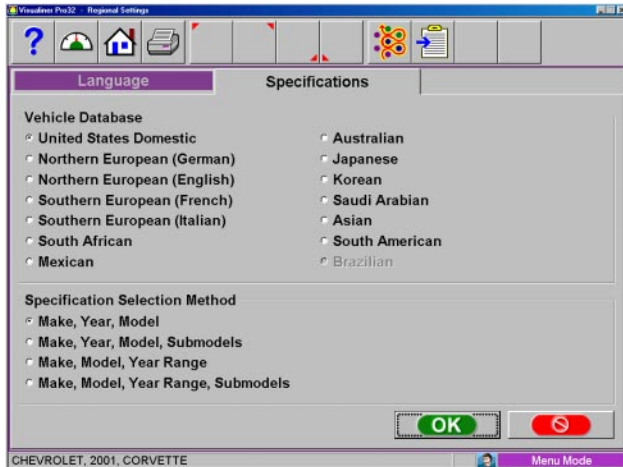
Visualiner Pro32 - Regional Settings

Language

Specifications

Vehicle Database

United States Domestic

Northern European (German)

Northern European (English)

Southern European (French)

Southern European (Italian)

South African

Mexican

Australian

Japanese

Korean

Saudi Arabian

Asian

South American

Brazilian

Specification Selection Method

Make, Year, Model

Make, Year, Model, Submodels

Make, Model, Year Range

Make, Model, Year Range, Submodels

OK

CHEVROLET, 2001, CORVETTE

Menu Mode